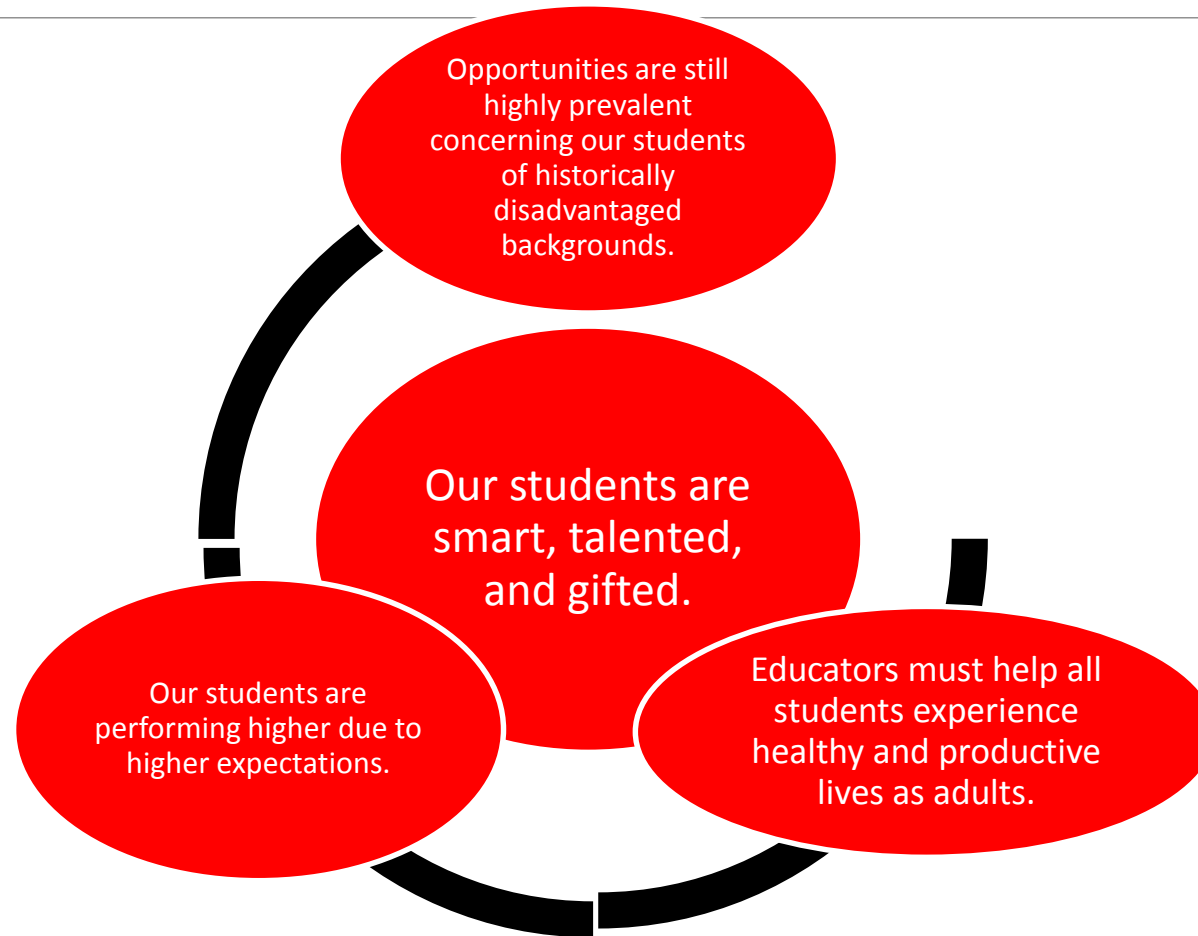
Opportunities are still highly prevalent concerning our students of historically disadvantaged backgrounds.

Our students are smart, talented, and gifted.

Our students are performing higher due to higher expectations.

Educators must help all students experience healthy and productive lives as adults.